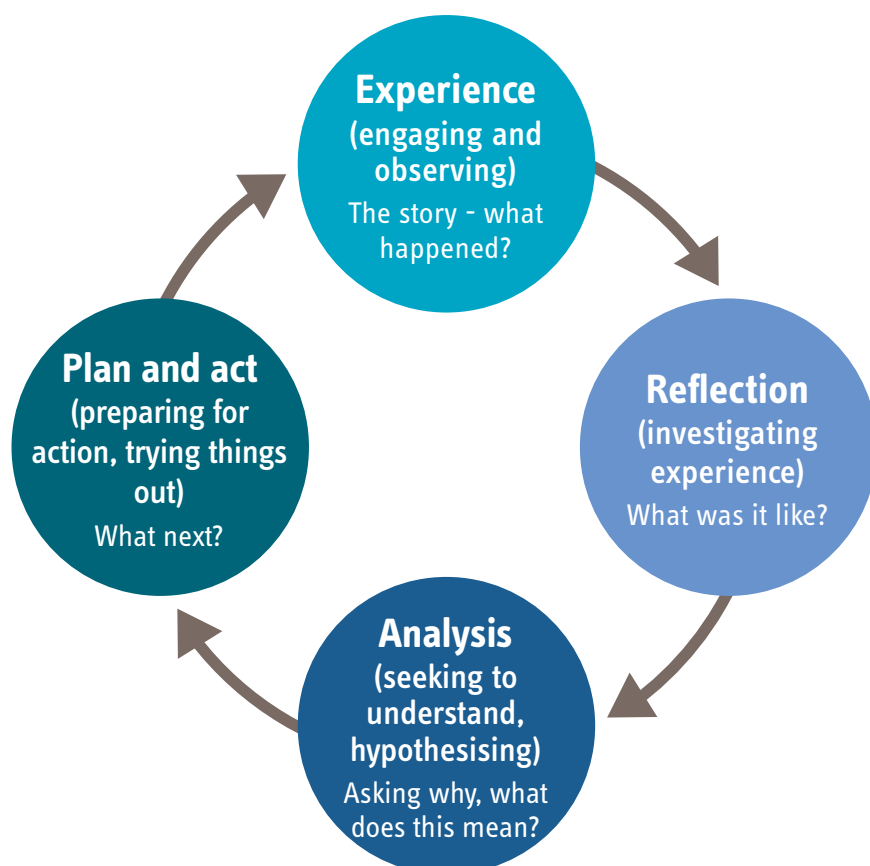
Experience
(engaging and observing)
The story - what happened?

Reflection
(investigating experience)
What was it like?

Analysis
(seeking to understand, hypothesising)
Asking why, what does this mean?

Plan and act
(preparing for action, trying things out)
What next?